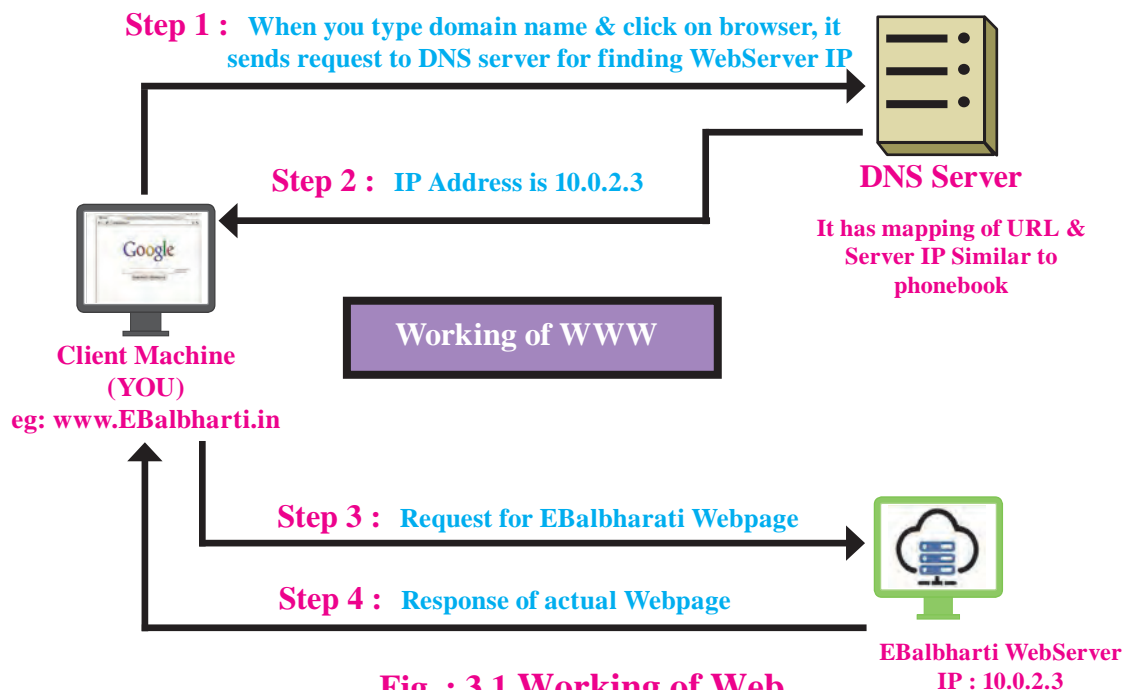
Step 1 : When you type domain name & click on browser, it sends request to DNS server for finding WebServer IP

DNS Server

It has mapping of URL & Server IP Similar to phonebook

Step 2 : IP Address is 10.0.2.3

Google

Client Machine (YOU) eg: www.EBalbharti.in

Working of WWW

Step 3 : Request for EBalbharati Webpage

Step 4 : Response of actual Webpage

EBalbharti WebServer IP : 10.0.2.3

Fig. : 3.1 Working of Web